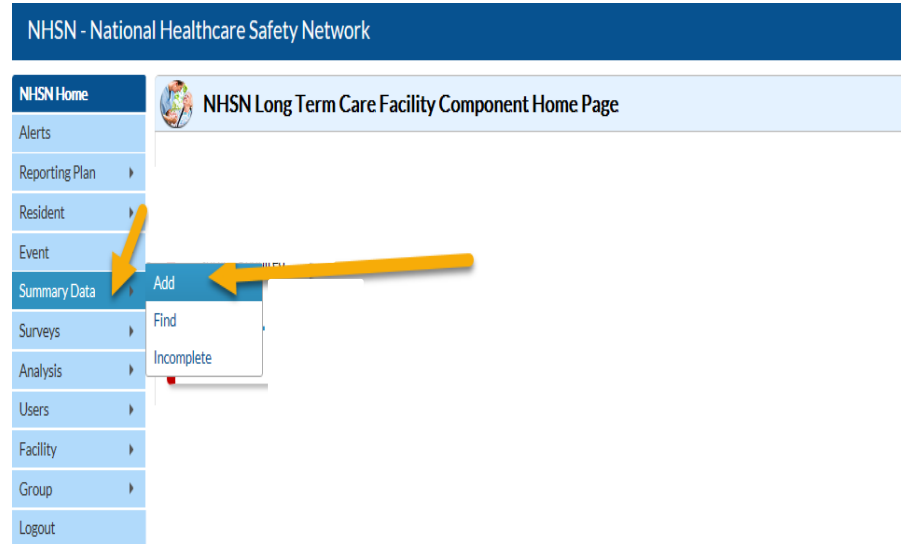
NHSN - National Healthcare Safety Network

NHSN Home
Alerts
Reporting Plan
Resident
Event
Summary Data
Surveys
Analysis
Users
Facility
Group
Logout

Add
Find
Incomplete

NHSN Long Term Care Facility Component Home Page